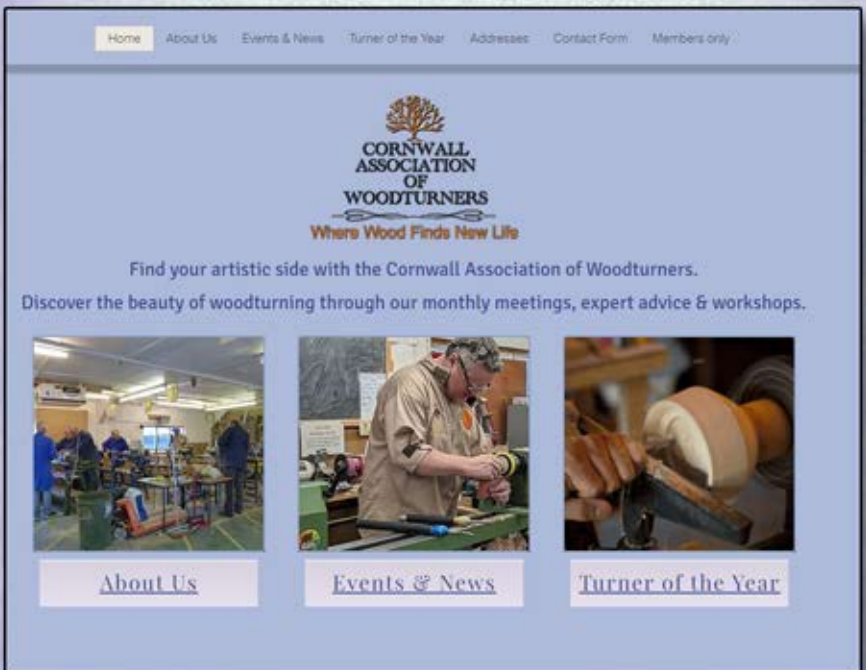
Home About Us Events & News Turner of the Year Addresses Contact Form Members only

CORNWALL ASSOCIATION OF WOODTURNERS

Where Wood Finds New Life

Find your artistic side with the Cornwall Association of Woodturners.

Discover the beauty of woodturning through our monthly meetings, expert advice & workshops.

About Us

Events & News

Turner of the Year